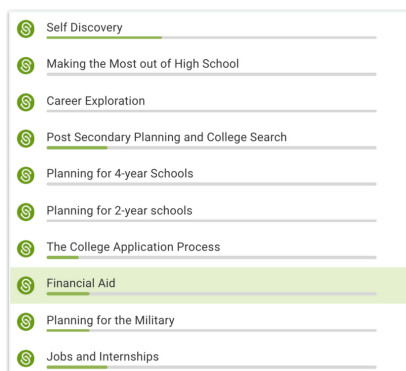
Self Discovery

Making the Most out of High School

Career Exploration

Post Secondary Planning and College Search

Planning for 4-year Schools

Planning for 2-year schools

The College Application Process

Financial Aid

Planning for the Military

Jobs and Internships